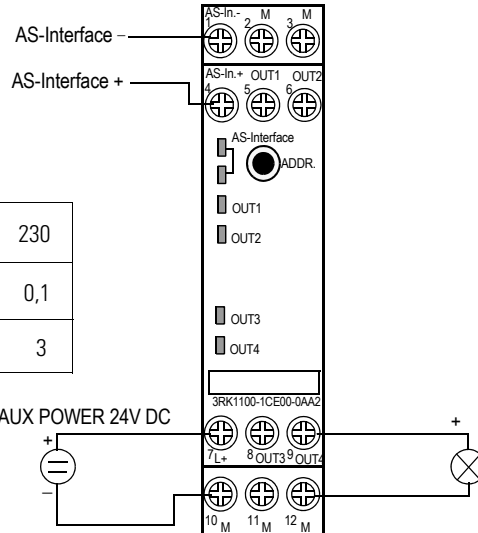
AS-Interface –
AS-Interface +

AS-In.- 1
M 2
M 3
AS-In.+ 4
OUT1 5
OUT2 6
AS-Interface
ADDR.
OUT1
OUT2
OUT3
OUT4
3RK1100-1CE00-0AA2

| 230 |
|---|
| 0,1 |
| 3 |

AUX POWER 24V DC
+
–
+
7 L+
8 OUT3
9 OUT4
10 M
11 M
12 M